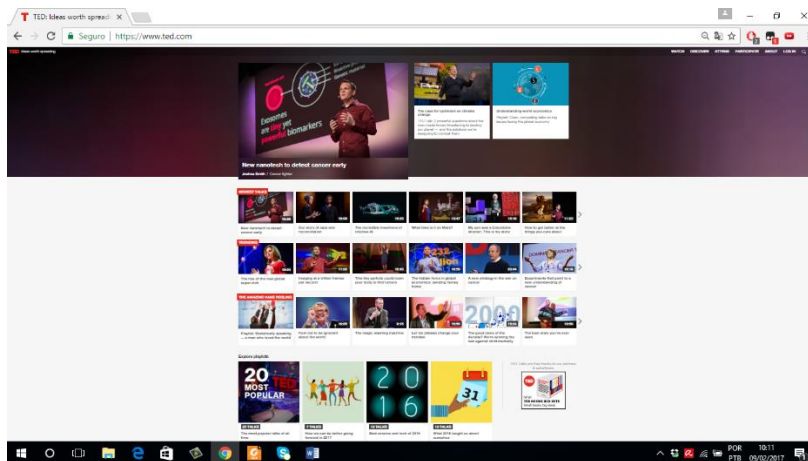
TED: Ideas worth spreadi ×

Seguro | https://www.ted.com

TED Ideas worth spreading

WATCH DISCOVER ATTEND PARTICIPATE ABOUT LOG IN

Exosomes are tiny yet powerful biomarkers

New nanotech to detect cancer early

Jorge Soto | Cancer fighter

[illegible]

Understanding world economics

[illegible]

NEWEST TALKS

New nanotech to detect cancer early

TRENDING

THE AMAZING HAND PUZZLE

Explore playlists

20 MOST POPULAR

2016

31

The twenty most popular talks of all time

Best science talk of 2016

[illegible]

POR PTB 10:11 09/02/2017